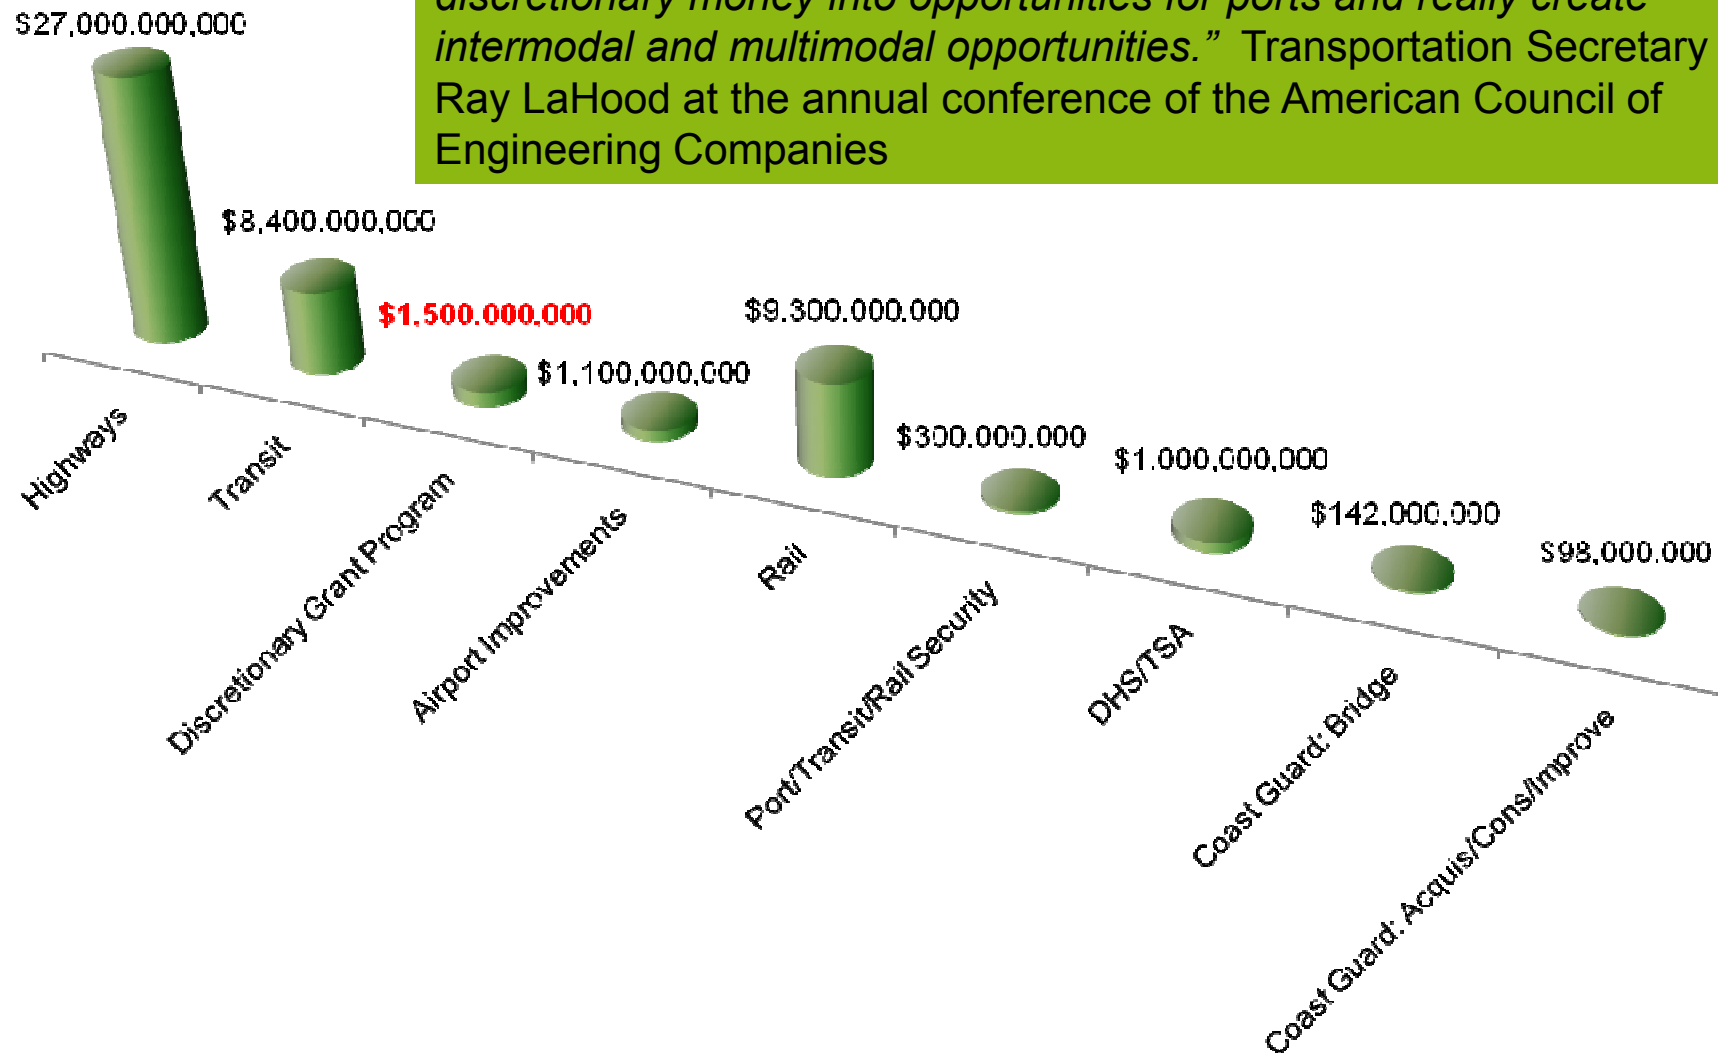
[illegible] intermodal and multimodal opportunities." Transportation Secretary Ray LaHood at the annual conference of the American Council of Engineering Companies

$27,000,000,000
$8,400,000,000
$1,500,000,000
$1,100,000,000
$9,300,000,000
$300,000,000
$1,000,000,000
$142,000,000
$98,000,000

Highways
Transit
Discretionary Grant Program
Airport Improvements
Rail
Port/Transit/Rail Security
DHS/TSA
Coast Guard: Bridge
Coast Guard: Acquis/Cons/Improve